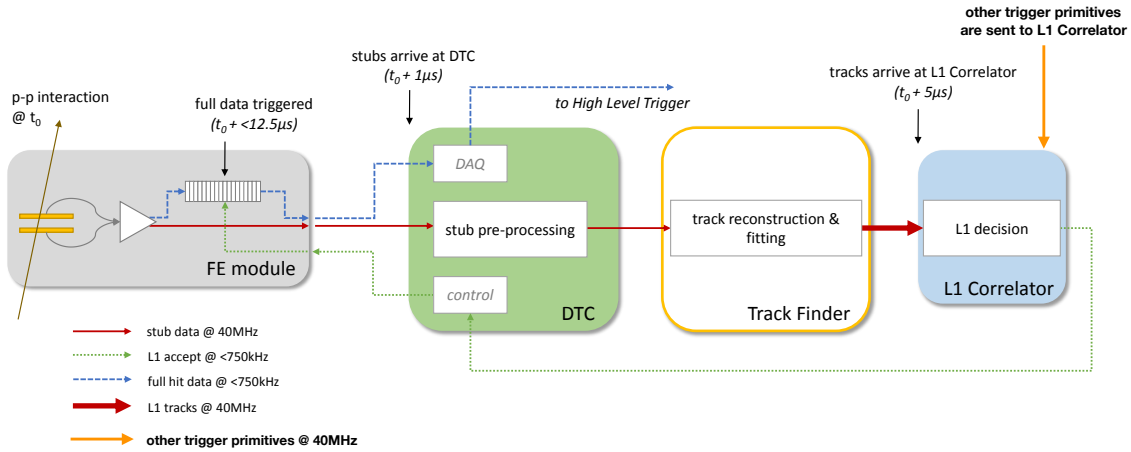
other trigger primitives are sent to L1 Correlator

stubs arrive at DTC
($t_0 + 1\mu s$)

tracks arrive at L1 Correlator
($t_0 + 5\mu s$)

to High Level Trigger

p-p interaction
@ $t_0$

full data triggered
($t_0 + <12.5\mu s$)

DAQ

stub pre-processing

control

DTC

track reconstruction & fitting

Track Finder

L1 decision

L1 Correlator

FE module

stub data @ 40MHz
L1 accept @ <750kHz
full hit data @ <750kHz
L1 tracks @ 40MHz
other trigger primitives @ 40MHz